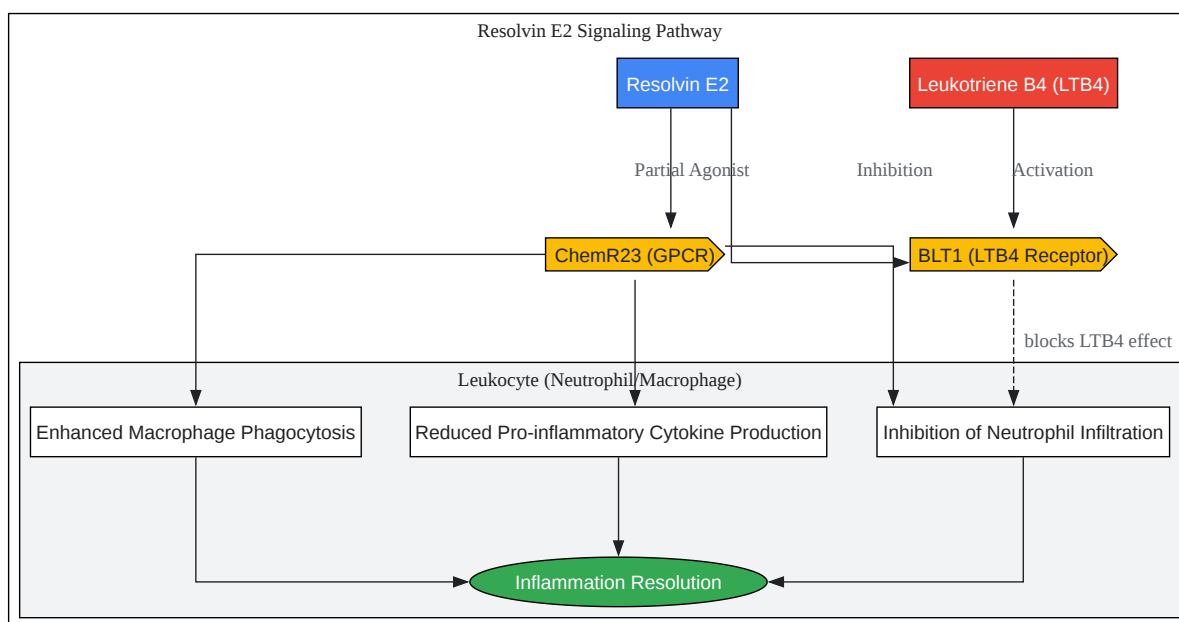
Resolvin E2 Signaling Pathway

Resolvin E2

Leukotriene B4 (LTB4)

Partial Agonist

Inhibition

Activation

ChemR23 (GPCR)

BLT1 (LTB4 Receptor)

blocks LTB4 effect

Leukocyte (Neutrophil/Macrophage)

Enhanced Macrophage Phagocytosis

Reduced Pro-inflammatory Cytokine Production

Inhibition of Neutrophil Infiltration

Inflammation Resolution